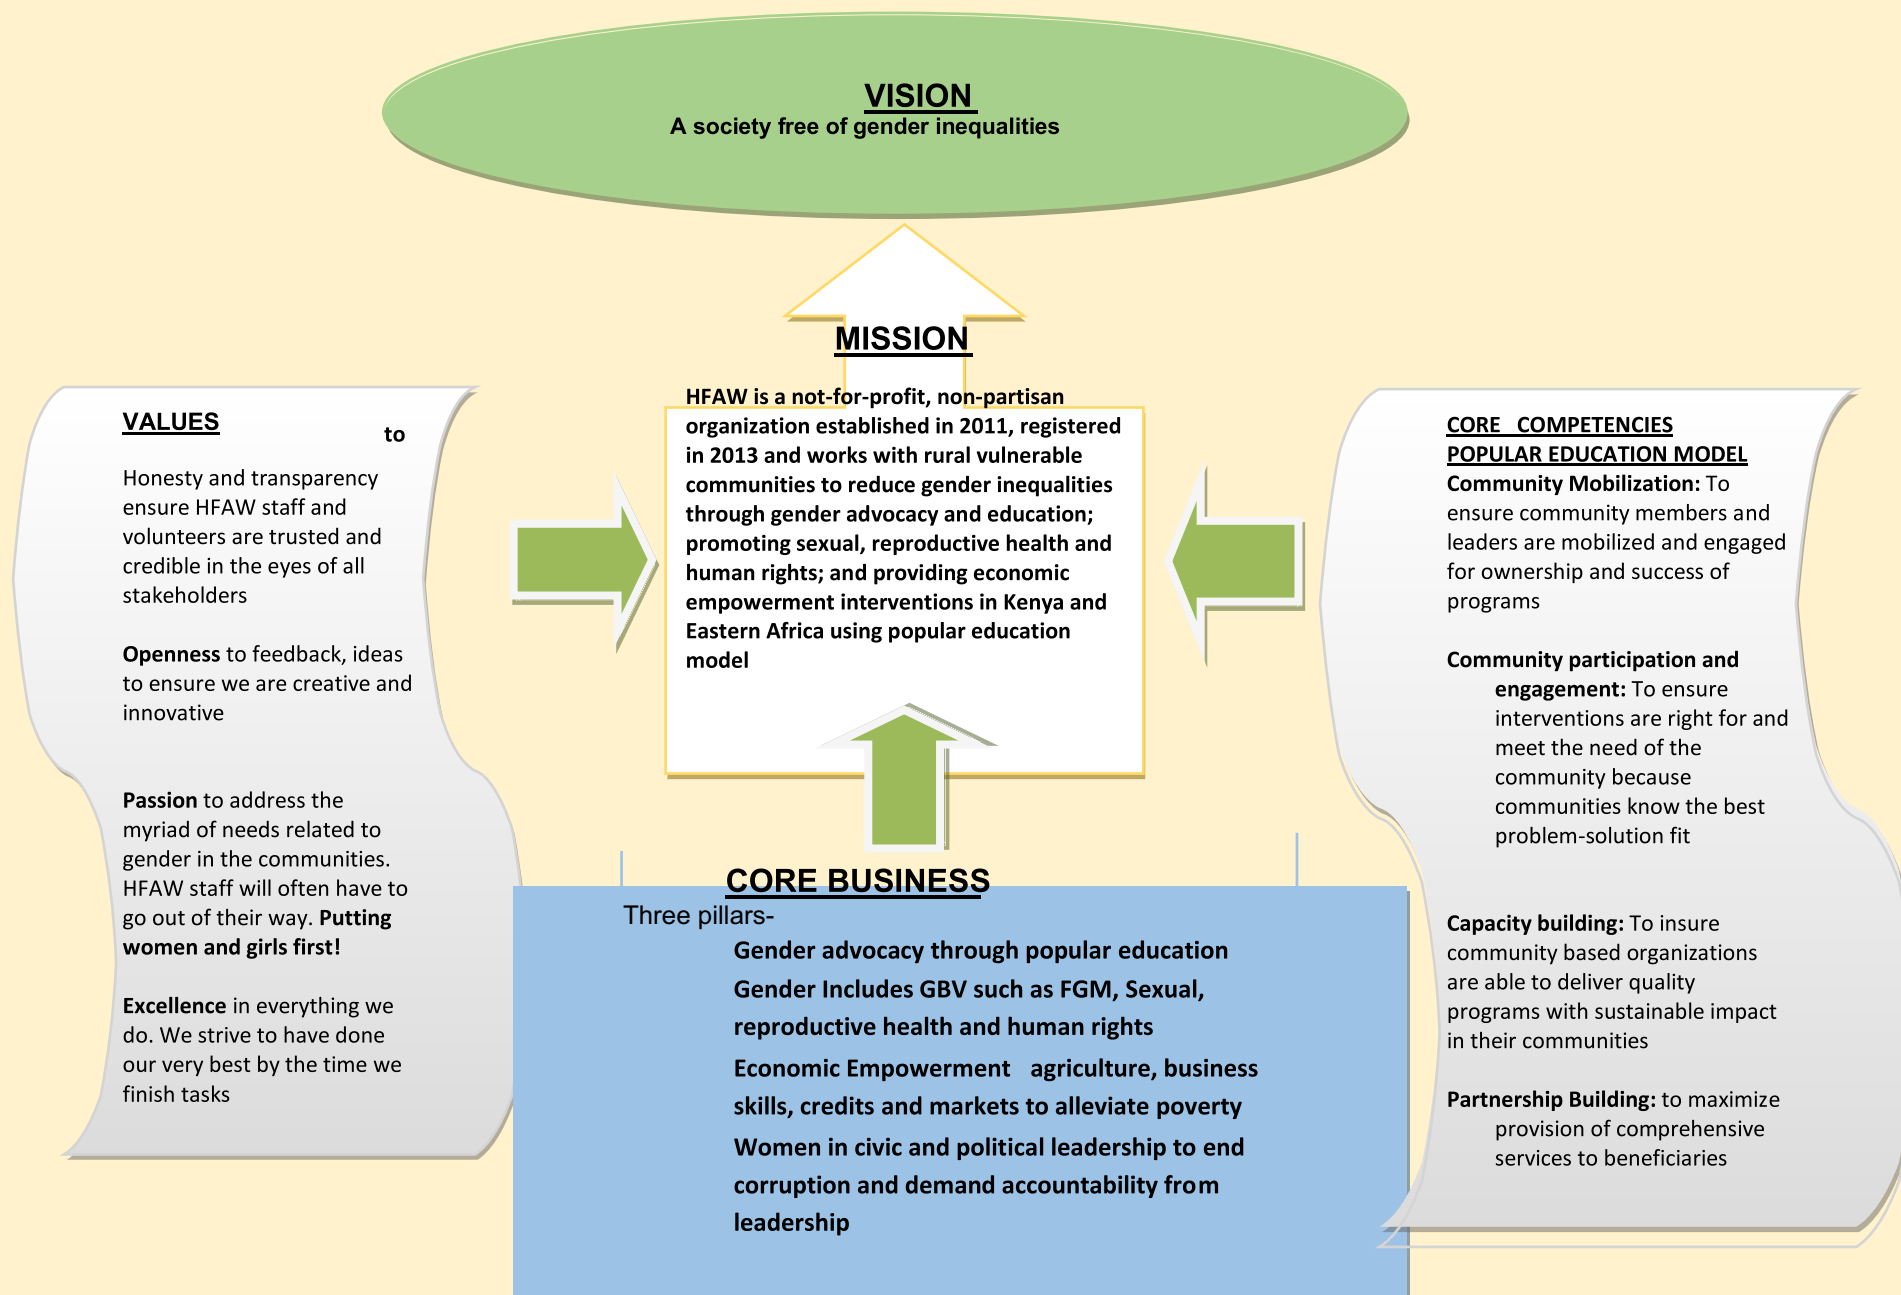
VISION
A society free of gender inequalities

MISSION

HFAW is a not-for-profit, non-partisan organization established in 2011, registered in 2013 and works with rural vulnerable communities to reduce gender inequalities through gender advocacy and education; promoting sexual, reproductive health and human rights; and providing economic empowerment interventions in Kenya and Eastern Africa using popular education model

VALUES

to

Honesty and transparency ensure HFAW staff and volunteers are trusted and credible in the eyes of all stakeholders

Openness to feedback, ideas to ensure we are creative and innovative

Passion to address the myriad of needs related to gender in the communities. HFAW staff will often have to go out of their way. Putting women and girls first!

Excellence in everything we do. We strive to have done our very best by the time we finish tasks

CORE COMPETENCIES
POPULAR EDUCATION MODEL
Community Mobilization: To ensure community members and leaders are mobilized and engaged for ownership and success of programs

Community participation and engagement: To ensure interventions are right for and meet the need of the community because communities know the best problem-solution fit

Capacity building: To insure community based organizations are able to deliver quality programs with sustainable impact in their communities

Partnership Building: to maximize provision of comprehensive services to beneficiaries

CORE BUSINESS
Three pillars-
Gender advocacy through popular education
Gender Includes GBV such as FGM, Sexual, reproductive health and human rights
Economic Empowerment agriculture, business skills, credits and markets to alleviate poverty
Women in civic and political leadership to end corruption and demand accountability from leadership